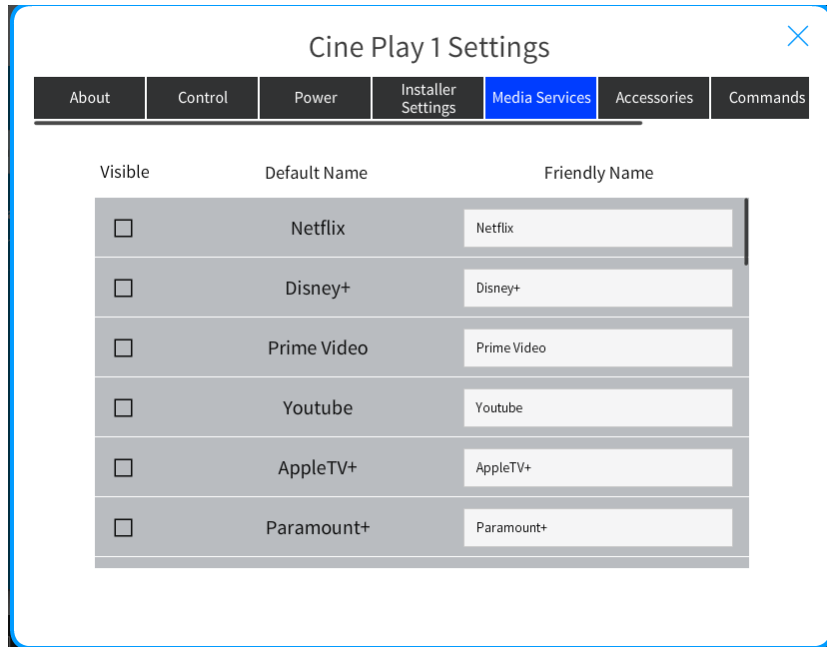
Cine Play 1 Settings

About | Control | Power | Installer Settings | Media Services | Accessories | Commands

| Visible | Default Name | Friendly Name |
|---|---|---|
| ☐ | Netflix | Netflix |
| ☐ | Disney+ | Disney+ |
| ☐ | Prime Video | Prime Video |
| ☐ | Youtube | Youtube |
| ☐ | AppleTV+ | AppleTV+ |
| ☐ | Paramount+ | Paramount+ |